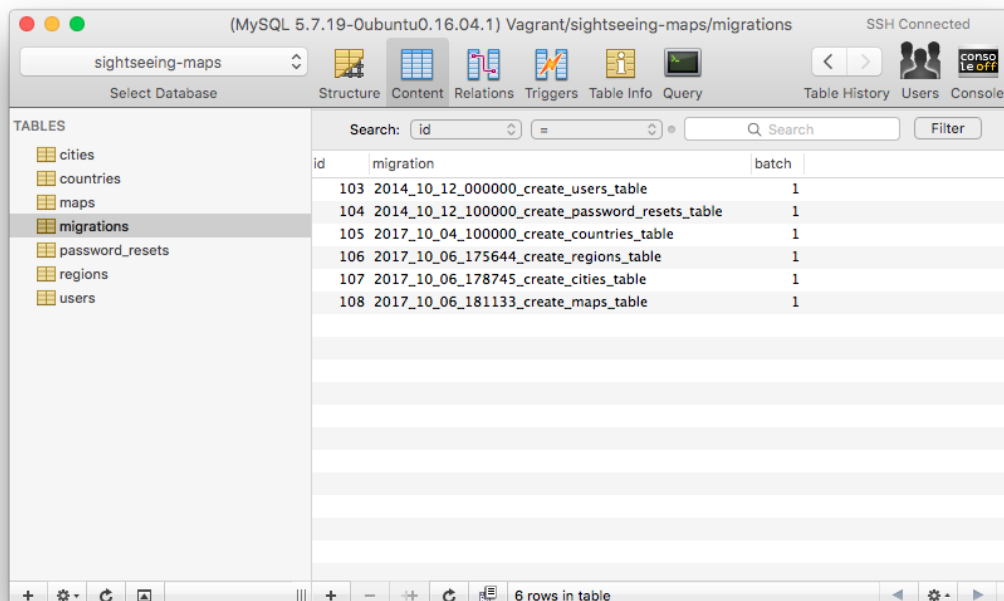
(MySQL 5.7.19-0ubuntu0.16.04.1) Vagrant/sightseeing-maps/migrations

SSH Connected

sightseeing-maps

Select Database

Structure Content Relations Triggers Table Info Query

Table History Users Console

console off

TABLES

cities
countries
maps
migrations
password_resets
regions
users

Search: id = Search Filter

| id | migration | batch |
|---|---|---|
| 103 | 2014_10_12_000000_create_users_table | 1 |
| 104 | 2014_10_12_100000_create_password_resets_table | 1 |
| 105 | 2017_10_04_100000_create_countries_table | 1 |
| 106 | 2017_10_06_175644_create_regions_table | 1 |
| 107 | 2017_10_06_178745_create_cities_table | 1 |
| 108 | 2017_10_06_181133_create_maps_table | 1 |

6 rows in table